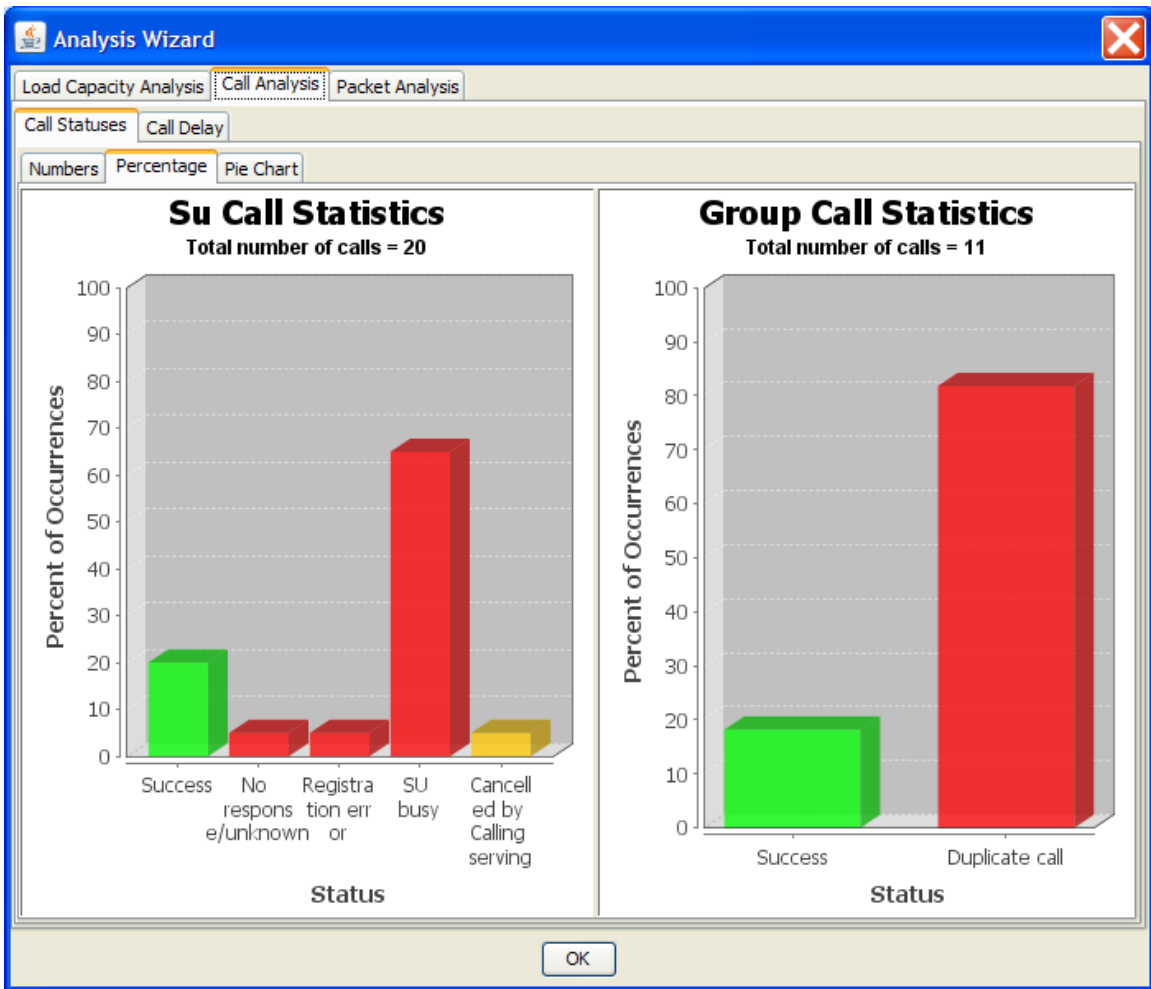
Analysis Wizard

Load Capacity Analysis | Call Analysis | Packet Analysis

Call Statuses | Call Delay

Numbers | Percentage | Pie Chart

Su Call Statistics
Total number of calls = 20

100
90
80
70
60
50
40
30
20
10
0

Percent of Occurrences

Success
No respons e/unknown
Registra tion err or
SU busy
Cancell ed by Calling serving

Status

Group Call Statistics
Total number of calls = 11

100
90
80
70
60
50
40
30
20
10
0

Percent of Occurrences

Success
Duplicate call

Status

OK